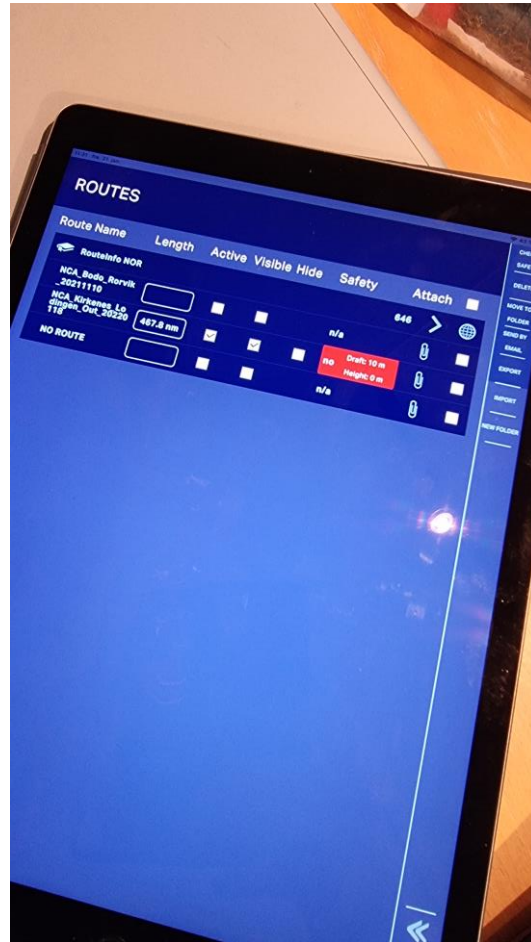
ROUTES

| Route Name | Length | Active | Visible | Hide | Safety | Attach |
|---|---|---|---|---|---|---|
| RouteInfo NOR | | | | | | 646 |
| NCA_Bodo_Rorvik_20211110 | | | | | n/a | |
| NCA_Kirkenes_Lodingen_Out_20220118 | 467.8 nm | | | | no Draft: 10 m Height: 0 m | |
| NO ROUTE | | | | | n/a | |

CHE
SAFE
DELET
MOVE TO FOLDER
SEND BY EMAIL
EXPORT
IMPORT
NEW FOLDER